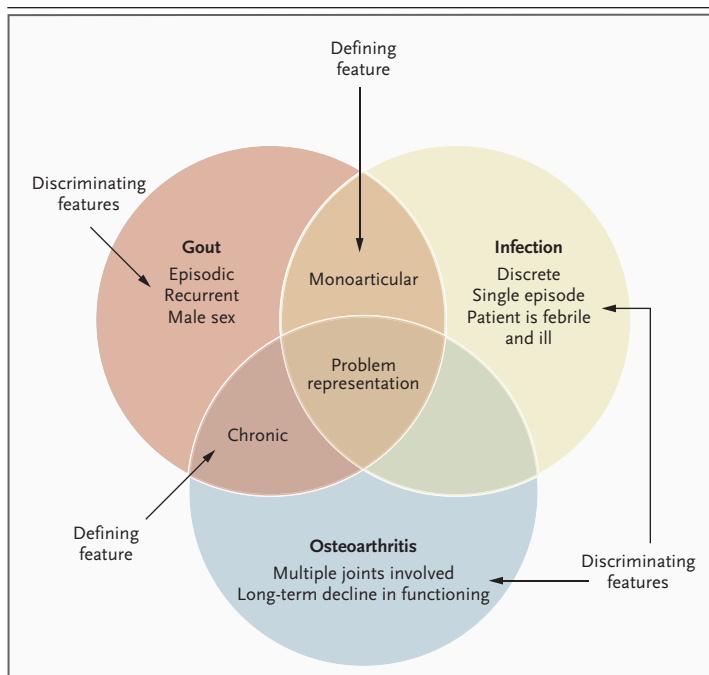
Defining feature

Discriminating features

Gout
Episodic
Recurrent
Male sex

Monoarticular

Infection
Discrete
Single episode
Patient is febrile and ill

Problem representation

Chronic

Defining feature

Osteoarthritis
Multiple joints involved
Long-term decline in functioning

Discriminating features